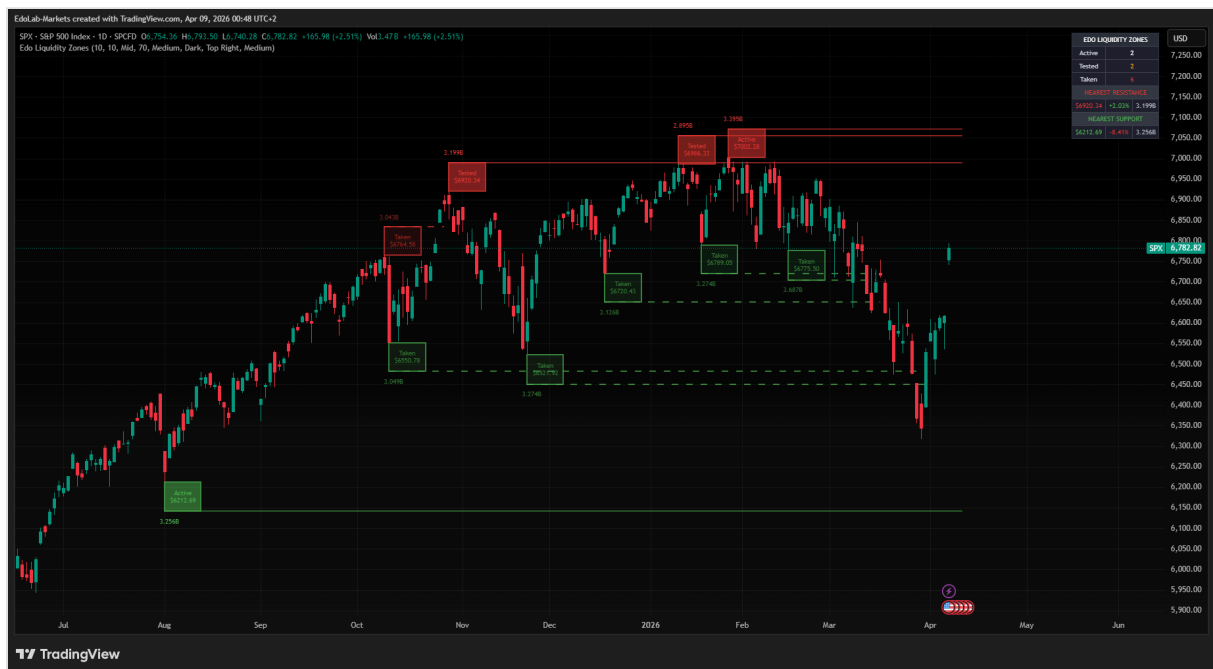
EdoLab-Markets created with TradingView.com, Apr 09, 2026 00:48 UTC+2

SPX · S&P 500 Index · 1D · SPCFD O6,754.36 H6,793.50 L6,740.28 C6,782.82 +165.98 (+2.51%) Vol3.47B +165.98 (+2.51%)

Edo Liquidity Zones (10, 10, Mid, 70, Medium, Dark, Top Right, Medium)

| EDO LIQUIDITY ZONES | | |
|---|---|---|
| Active | 2 | |
| Tested | 2 | |
| Taken | 6 | |
| NEAREST RESISTANCE | | |
| $6920.34 | +1.03% | 3.199B |
| NEAREST SUPPORT | | |
| $6212.69 | -8.41% | 3.256B |

USD

3.199B
Tested
$6920.34

2.895B
Tested
$6986.33

3.395B
Active
$7002.28

3.043B
Taken
$6764.58

Taken
$6789.09

3.274B

Taken
$6775.30

3.687B

Taken
$6733.45

3.126B

Taken
$6550.78

3.049B

Taken
$6512.95

3.274B

Active
$6212.69

3.256B

SPX 6,782.82

7,250.00
7,200.00
7,150.00
7,100.00
7,050.00
7,000.00
6,950.00
6,900.00
6,850.00
6,800.00
6,750.00
6,700.00
6,650.00
6,600.00
6,550.00
6,500.00
6,450.00
6,400.00
6,350.00
6,300.00
6,250.00
6,200.00
6,150.00
6,100.00
6,050.00
6,000.00
5,950.00
5,900.00

Jul Aug Sep Oct Nov Dec 2026 Feb Mar Apr May Jun

TradingView